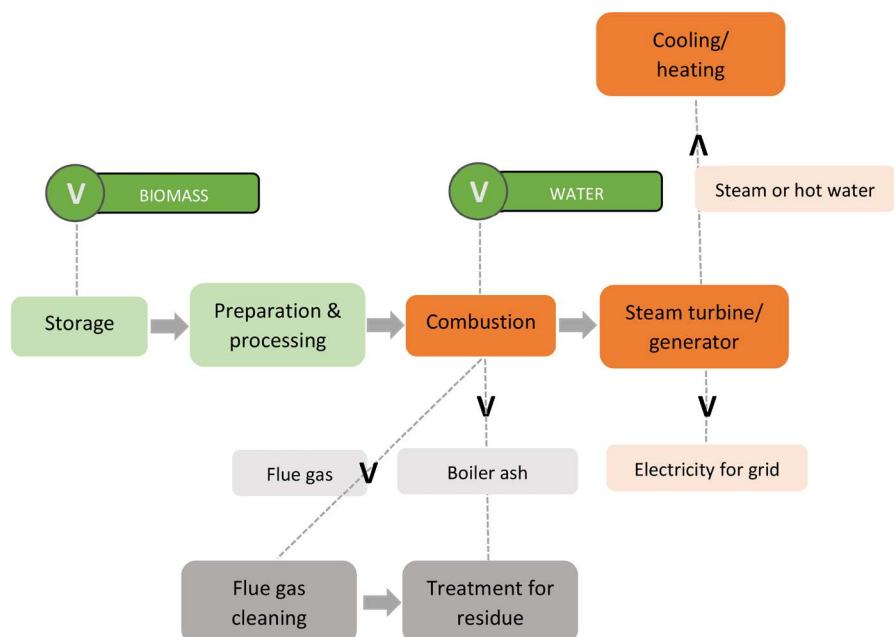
Cooling/ heating

Λ

Steam or hot water

V BIOMASS

V WATER

Storage

Preparation & processing

Combustion

Steam turbine/ generator

V

V

Flue gas

V

Boiler ash

Electricity for grid

Flue gas cleaning

Treatment for residue